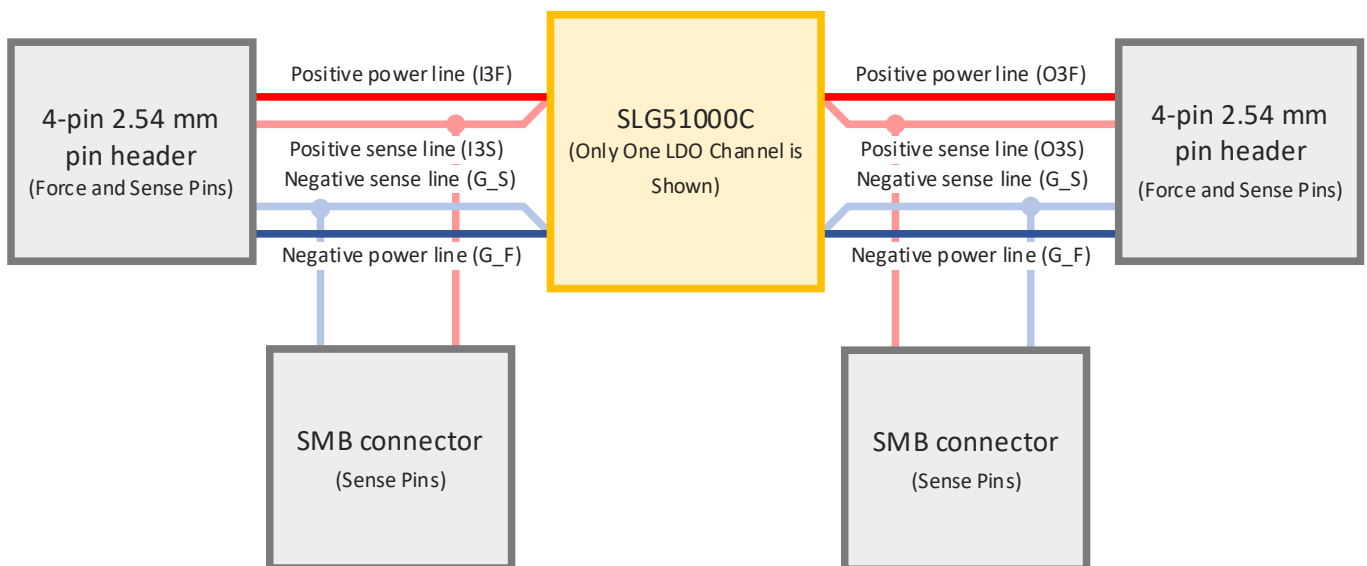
4-pin 2.54 mm pin header
(Force and Sense Pins)

Positive power line (I3F)

Positive sense line (I3S)

Negative sense line (G_S)

Negative power line (G_F)

SLG51000C
(Only One LDO Channel is Shown)

Positive power line (O3F)

Positive sense line (O3S)

Negative sense line (G_S)

Negative power line (G_F)

4-pin 2.54 mm pin header
(Force and Sense Pins)

SMB connector
(Sense Pins)

SMB connector
(Sense Pins)